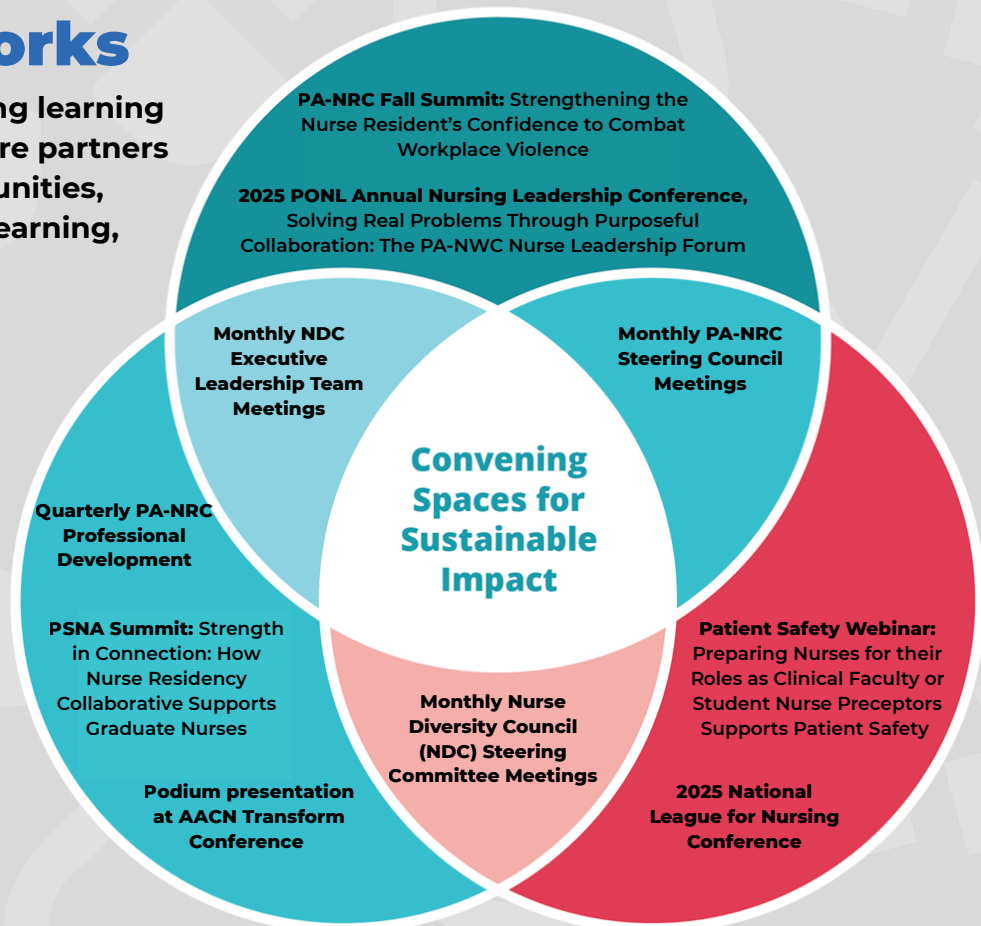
orks

ng learning
re partners
unities,
earning,

**PA-NRC Fall Summit:** Strengthening the Nurse Resident's Confidence to Combat Workplace Violence

**2025 PONL Annual Nursing Leadership Conference,** Solving Real Problems Through Purposeful Collaboration: The PA-NWC Nurse Leadership Forum

Monthly NDC Executive Leadership Team Meetings

Monthly PA-NRC Steering Council Meetings

Convening Spaces for Sustainable Impact

Quarterly PA-NRC Professional Development

**PSNA Summit:** Strength in Connection: How Nurse Residency Collaborative Supports Graduate Nurses

Podium presentation at AACN Transform Conference

Monthly Nurse Diversity Council (NDC) Steering Committee Meetings

**Patient Safety Webinar:** Preparing Nurses for their Roles as Clinical Faculty or Student Nurse Preceptors Supports Patient Safety

2025 National League for Nursing Conference